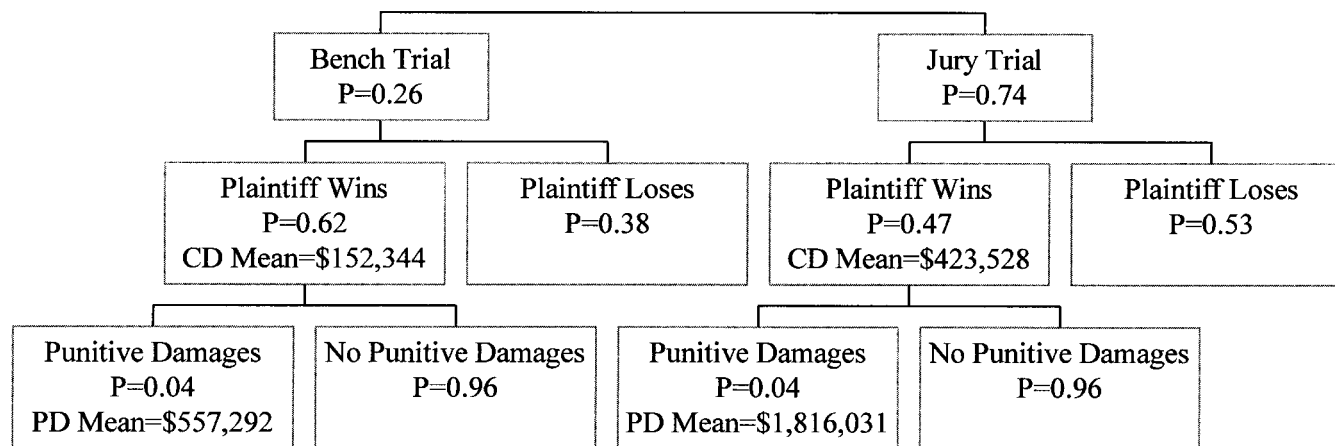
Bench Trial
P=0.26

Jury Trial
P=0.74

Plaintiff Wins
P=0.62
CD Mean=$152,344

Plaintiff Loses
P=0.38

Plaintiff Wins
P=0.47
CD Mean=$423,528

Plaintiff Loses
P=0.53

Punitive Damages
P=0.04
PD Mean=$557,292

No Punitive Damages
P=0.96

Punitive Damages
P=0.04
PD Mean=$1,816,031

No Punitive Damages
P=0.96